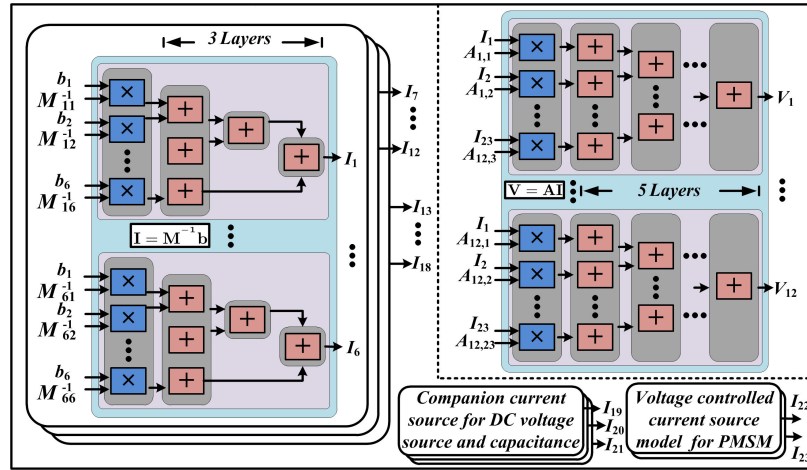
3 Layers

$b_1$
$M^{-1}_{11}$
$b_2$
$M^{-1}_{12}$
$b_6$
$M^{-1}_{16}$

×
×
×
+
+
+
+
+

$I_1$
$I_7$
$I_{12}$

$\mathbf{I = M^{-1}b}$

$b_1$
$M^{-1}_{61}$
$b_2$
$M^{-1}_{62}$
$b_6$
$M^{-1}_{66}$

×
×
×
+
+
+
+
+

$I_6$
$I_{13}$
$I_{18}$

$I_1$
$A_{1,1}$
$I_2$
$A_{1,2}$
$I_{23}$
$A_{12,3}$

×
×
×
+
+
+
+
+

$V_1$

$\mathbf{V = AI}$
5 Layers

$I_1$
$A_{12,1}$
$I_2$
$A_{12,2}$
$I_{23}$
$A_{12,23}$

×
×
×
+
+
+
+
+

$V_{12}$

Companion current source for DC voltage source and capacitance

$I_{19}$
$I_{20}$
$I_{21}$

Voltage controlled current source model for PMSM

$I_{22}$
$I_{23}$